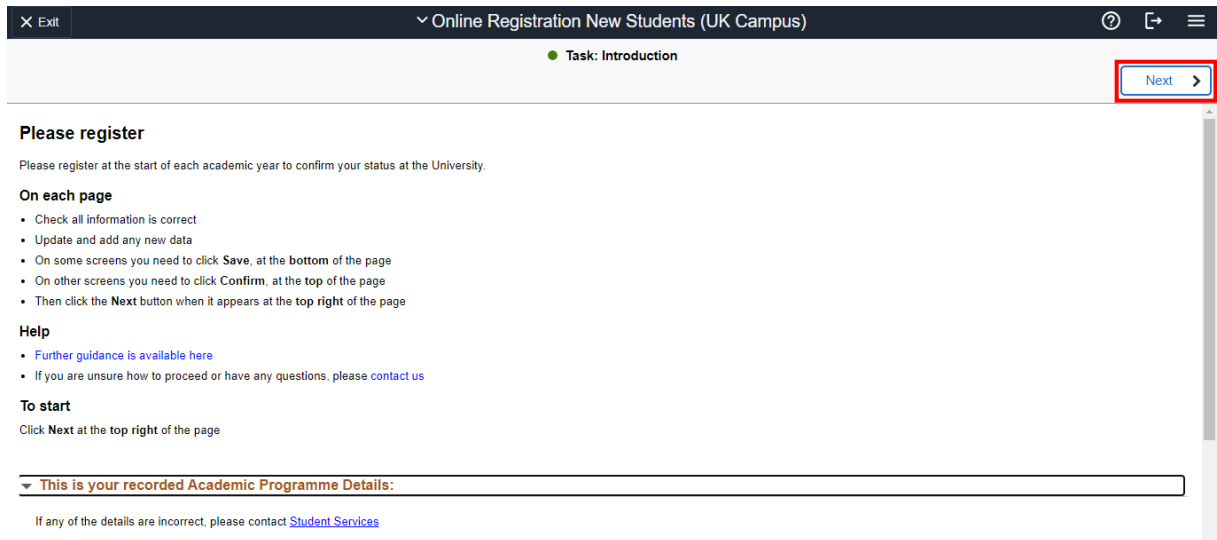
× Exit

Online Registration New Students (UK Campus)

Task: Introduction

Next

Please register

Please register at the start of each academic year to confirm your status at the University.

On each page

- Check all information is correct
- Update and add any new data
- On some screens you need to click **Save**, at the **bottom** of the page
- On other screens you need to click **Confirm**, at the **top** of the page
- Then click the **Next** button when it appears at the **top right** of the page

Help

- Further guidance is available here
- If you are unsure how to proceed or have any questions, please contact us

To start

Click **Next** at the **top right** of the page

This is your recorded Academic Programme Details:

If any of the details are incorrect, please contact Student Services